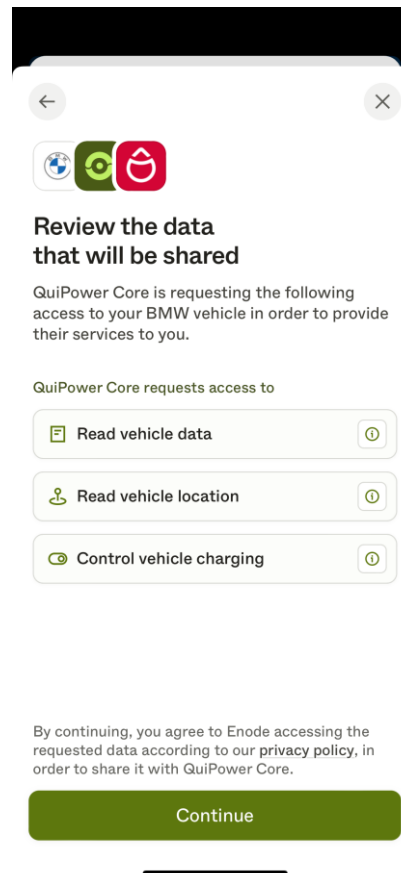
Review the data that will be shared

QuiPower Core is requesting the following access to your BMW vehicle in order to provide their services to you.

QuiPower Core requests access to

Read vehicle data

Read vehicle location

Control vehicle charging

By continuing, you agree to Enode accessing the requested data according to our privacy policy, in order to share it with QuiPower Core.

Continue